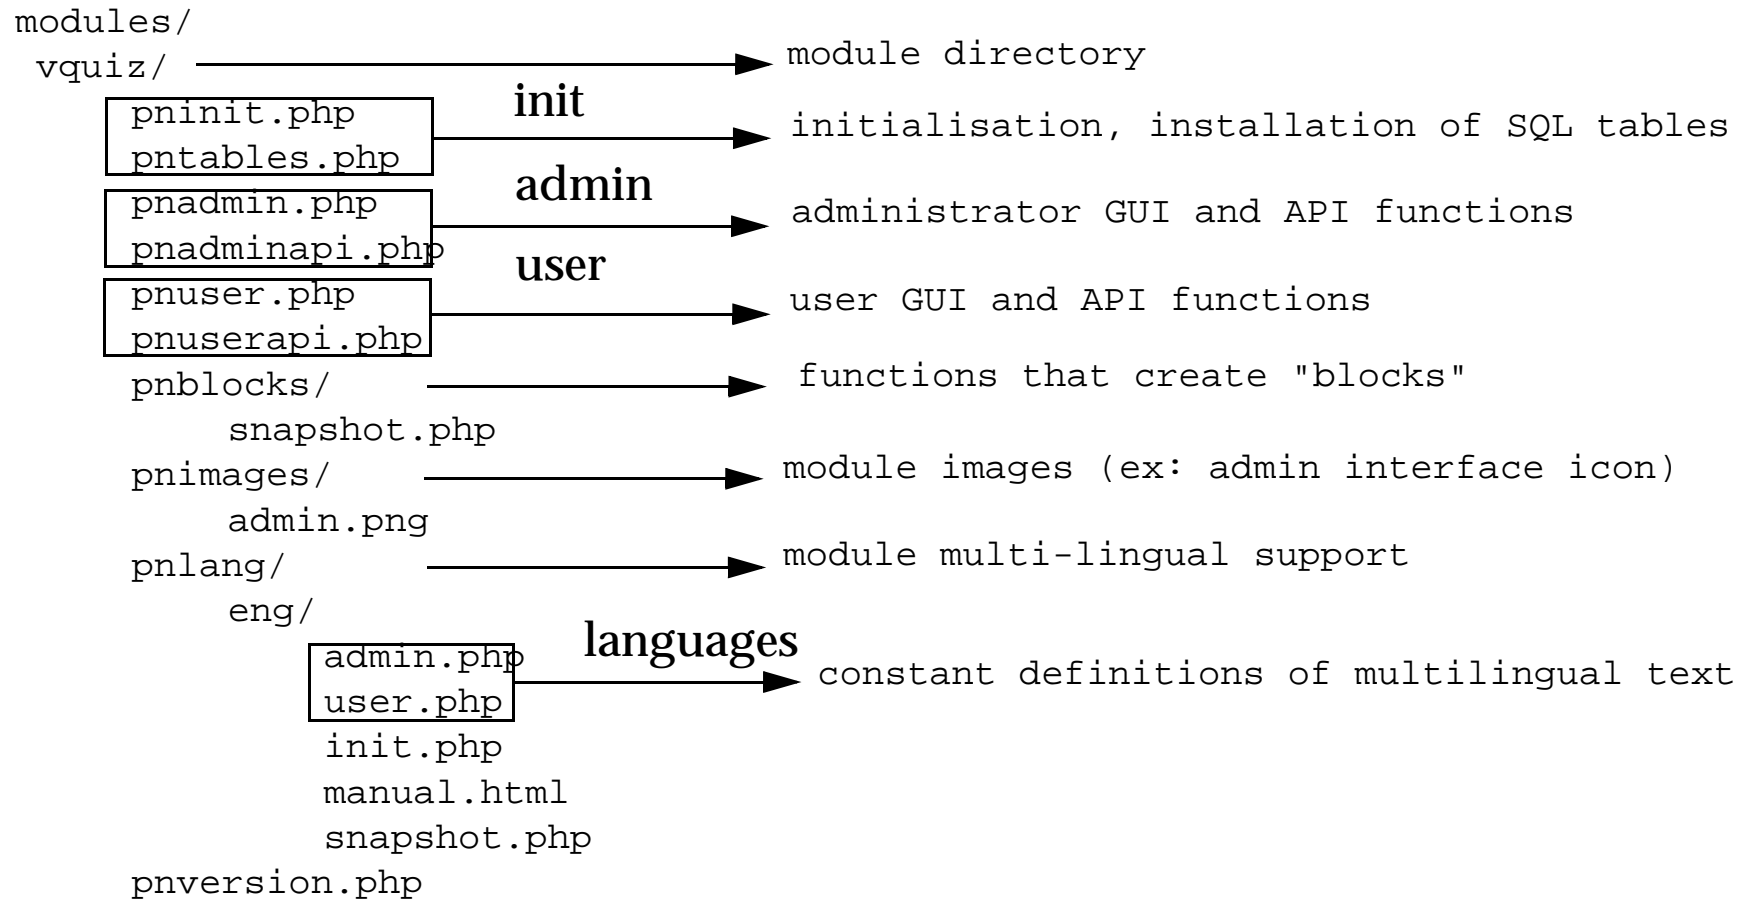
modules/
vquiz/
module directory
pninit.php
pntables.php
init
initialisation, installation of SQL tables
pnadmin.php
pnadminapi.php
admin
administrator GUI and API functions
pnuser.php
pnuserapi.php
user
user GUI and API functions
pnblocks/
functions that create "blocks"
snapshot.php
pnimages/
module images (ex: admin interface icon)
admin.png
pnlang/
module multi-lingual support
eng/
admin.php
user.php
languages
constant definitions of multilingual text
init.php
manual.html
snapshot.php
pnversion.php